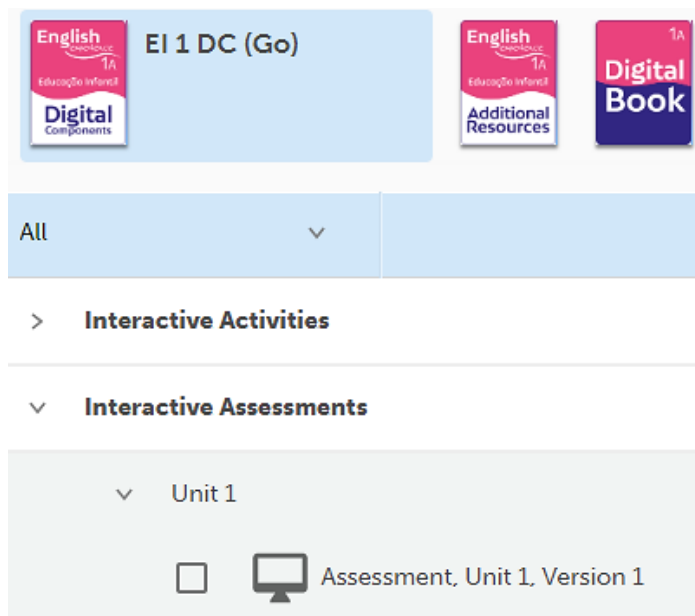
English
1A
Educação Infantil
Digital
Components

EI 1 DC (Go)

English
1A
Educação Infantil
Additional
Resources

1A
Digital
Book

All

Interactive Activities

Interactive Assessments

Unit 1

Assessment, Unit 1, Version 1